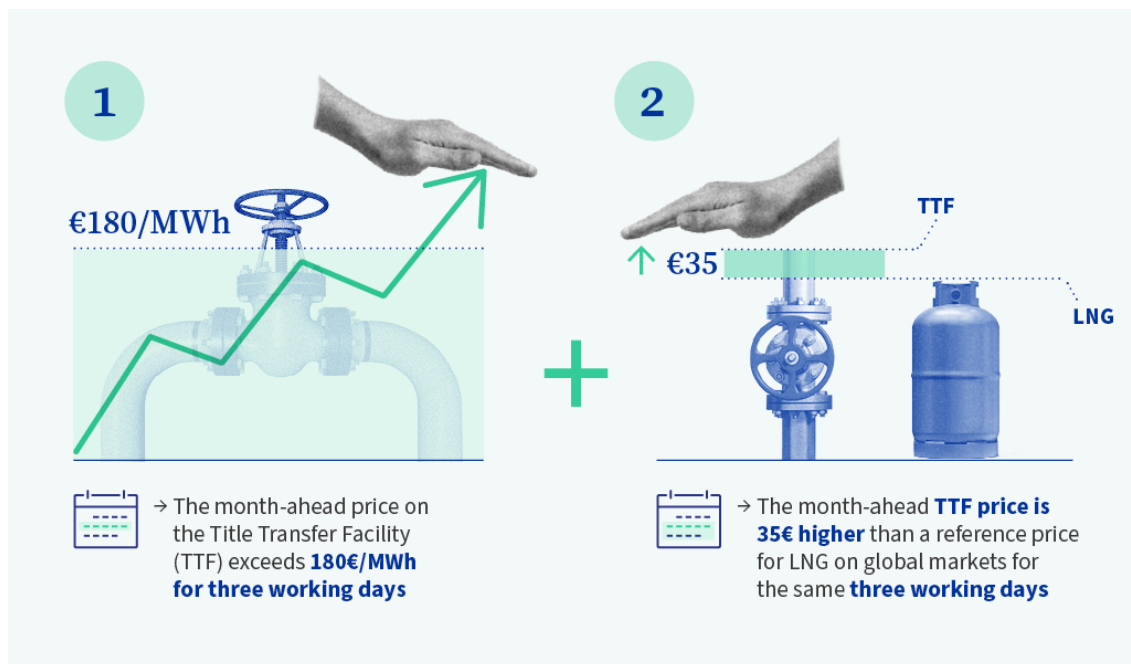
1

€180/MWh

→ The month-ahead price on the Title Transfer Facility (TTF) exceeds **180€/MWh for three working days**

+

2

TTF

€35

LNG

→ The month-ahead **TTF price is 35€ higher** than a reference price for LNG on global markets for the same **three working days**